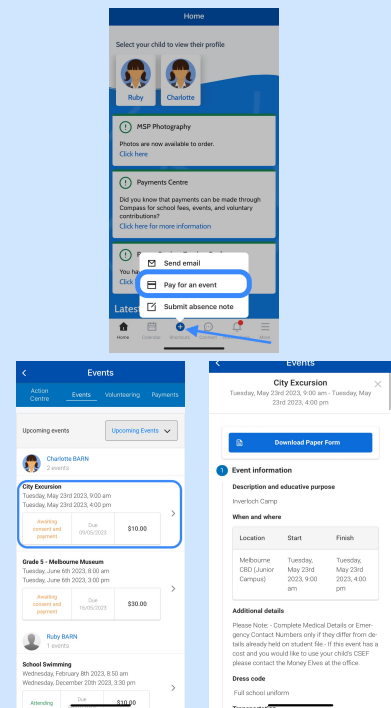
Home

Select your child to view their profile

Ruby

Charlotte

MSP Photography

Photos are now available to order.

Click here

Payments Centre

Did you know that payments can be made through Compass for school fees, events, and voluntary contributions?

Click here for more information

Send email

Pay for an event

Submit absence note

Latest

Home

Calendar

Shortcuts

Compass

Notifications

More

Events

Action Centre

Events

Volunteering

Payments

Upcoming events

Upcoming Events

Charlotte BARN

2 events

City Excursion

Tuesday, May 23rd 2023, 9:00 am

Tuesday, May 23rd 2023, 4:00 pm

Awaiting consent and payment

Due 09/05/2023

$10.00

Grade 5 - Melbourne Museum

Tuesday, June 6th 2023, 8:00 am

Tuesday, June 6th 2023, 3:00 pm

Awaiting consent and payment

Due 16/05/2023

$30.00

Ruby BARN

1 events

School Swimming

Wednesday, February 8th 2023, 8:50 am

Wednesday, December 20th 2023, 3:30 pm

Attending

Due

$10.00

Events

City Excursion

Tuesday, May 23rd 2023, 9:00 am - Tuesday, May 23rd 2023, 4:00 pm

Download Paper Form

1 Event information

Description and educative purpose

Inverloch Camp

When and where

| Location | Start | Finish |
|---|---|---|
| Melbourne CBD (Junior Campus) | Tuesday, May 23rd 2023, 9:00 am | Tuesday, May 23rd 2023, 4:00 pm |

Additional details

Please Note: - Complete Medical Details or Emergency Contact Numbers only if they differ from details already held on student file - If this event has a cost and you would like to use your child's CSEF please contact the Money Elves at the office.

Dress code

Full school uniform